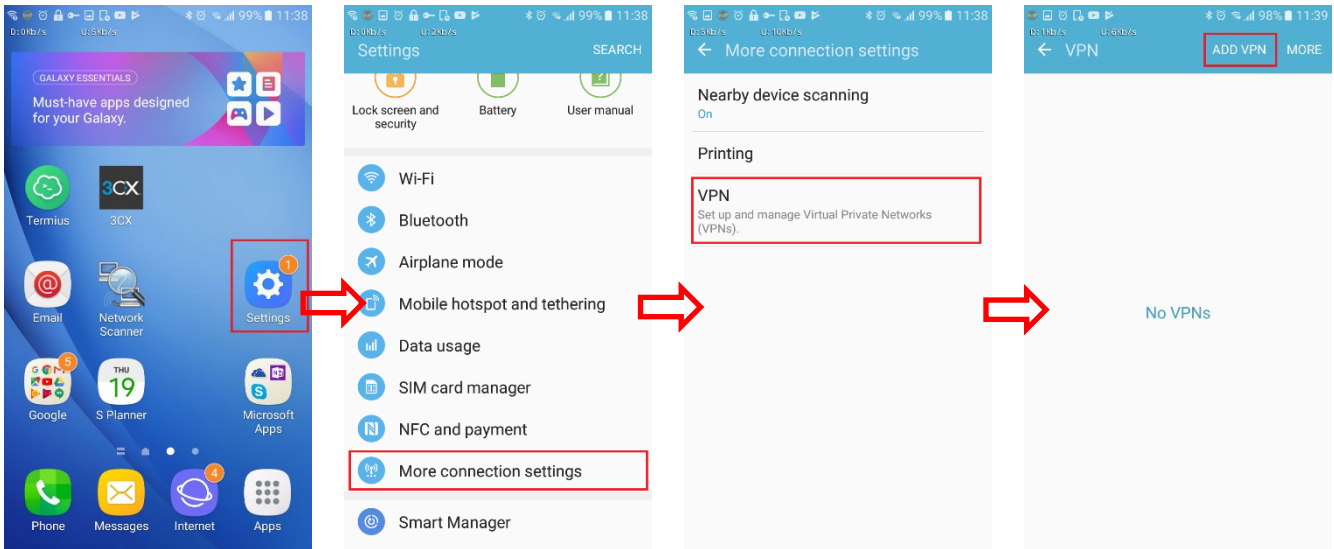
99% 11:38
D:0Kb/s U:5Kb/s

GALAXY ESSENTIALS
Must-have apps designed for your Galaxy.

Termius
3CX
3CX
Email
Network Scanner
1
Settings
5
Google
THU
19
S Planner
Microsoft Apps
Phone
Messages
4
Internet
Apps

99% 11:38
D:0Kb/s U:2Kb/s
Settings
SEARCH
Lock screen and security
Battery
User manual
Wi-Fi
Bluetooth
Airplane mode
Mobile hotspot and tethering
Data usage
SIM card manager
NFC and payment
More connection settings
Smart Manager

99% 11:38
D:5Kb/s U:10Kb/s
More connection settings
Nearby device scanning
On
Printing
VPN
Set up and manage Virtual Private Networks (VPNs).

98% 11:39
D:1Kb/s U:6Kb/s
VPN
ADD VPN
MORE
No VPNs